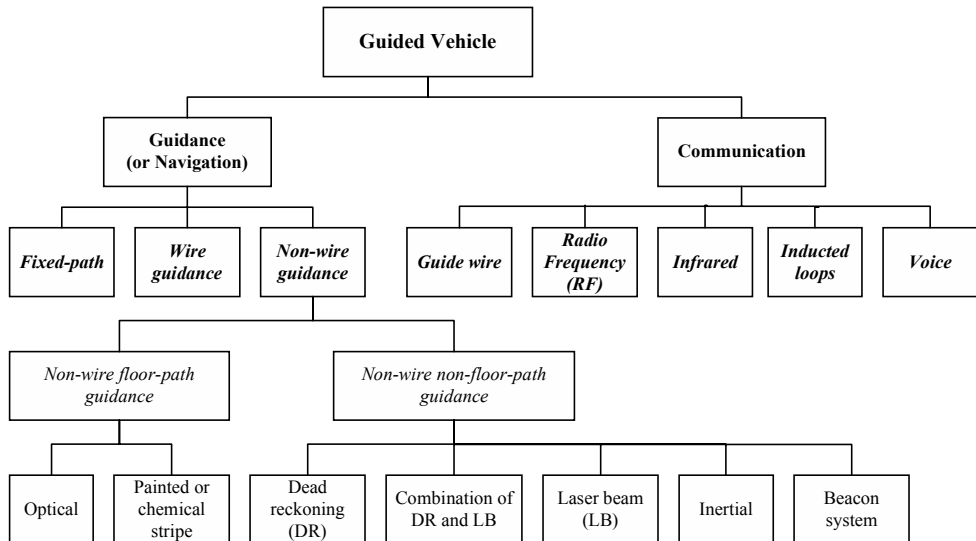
Guided Vehicle

Guidance (or Navigation)

Communication

Fixed-path

Wire guidance

Non-wire guidance

Guide wire

Radio Frequency (RF)

Infrared

Inducted loops

Voice

Non-wire floor-path guidance

Non-wire non-floor-path guidance

Optical

Painted or chemical stripe

Dead reckoning (DR)

Combination of DR and LB

Laser beam (LB)

Inertial

Beacon system